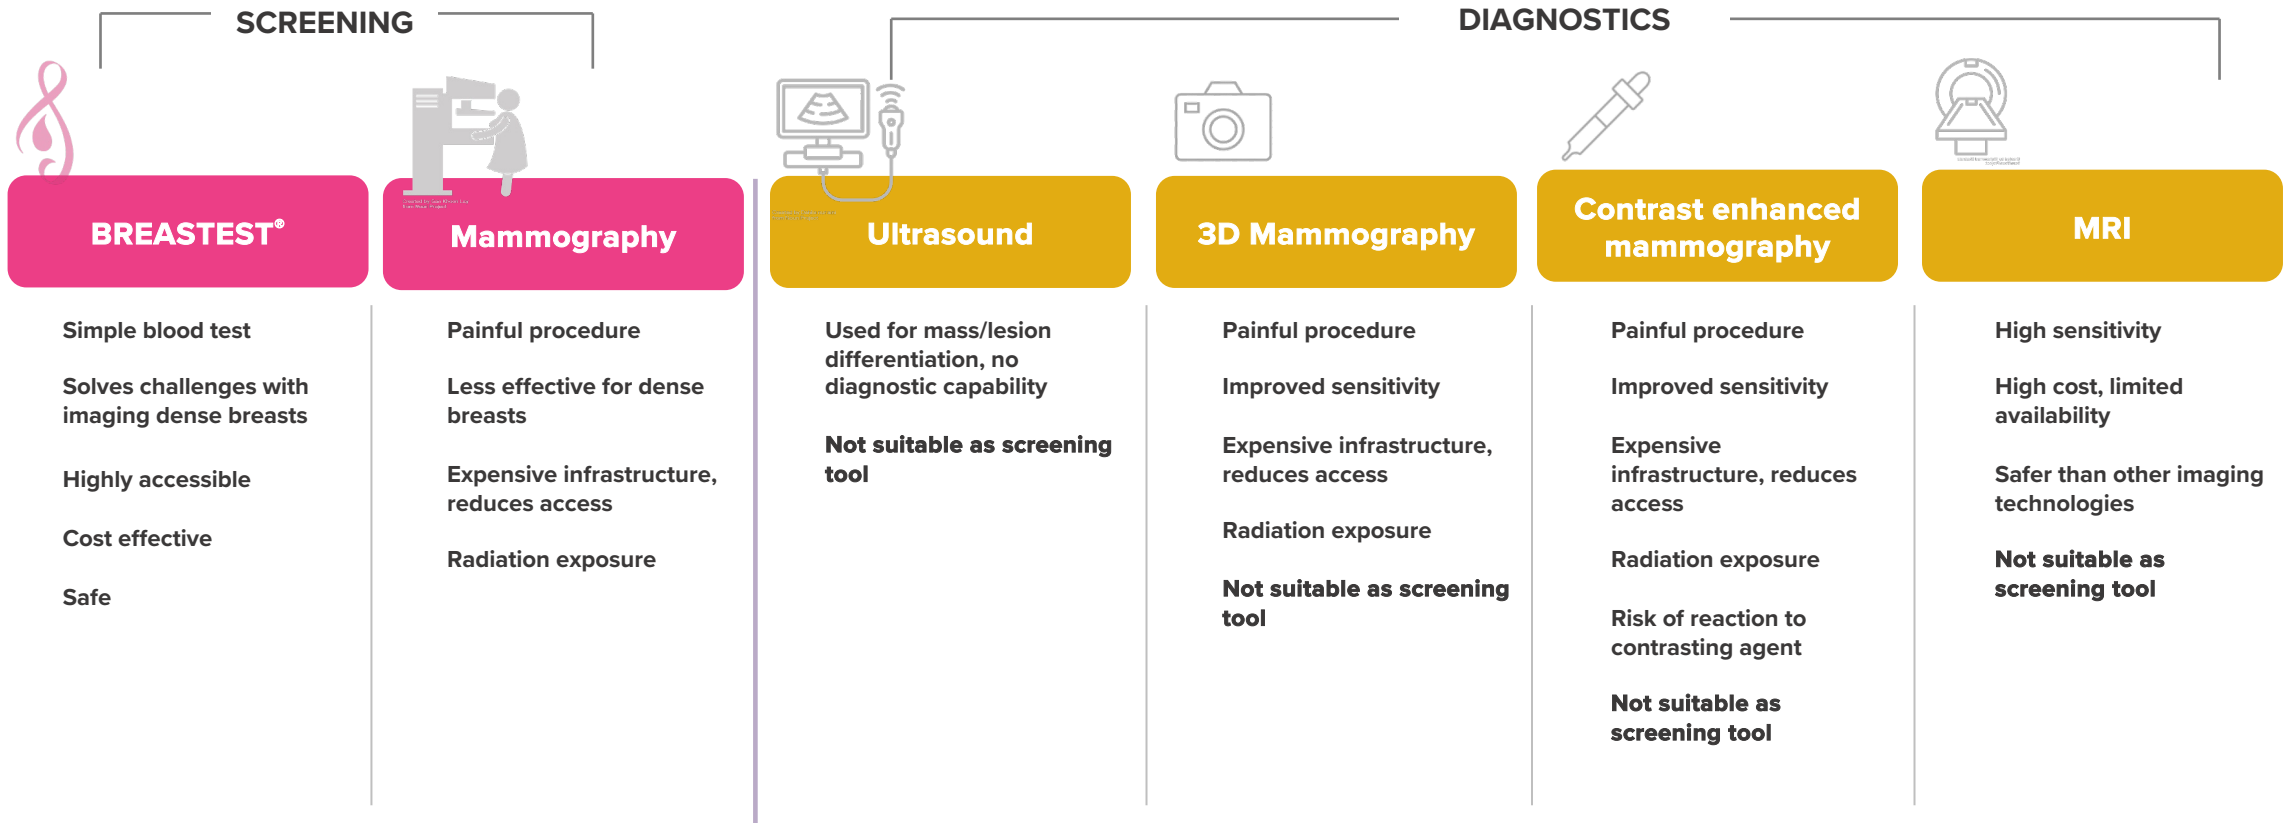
SCREENING

DIAGNOSTICS

BREASTEST®

Simple blood test

Solves challenges with imaging dense breasts

Highly accessible

Cost effective

Safe

Mammography

Painful procedure

Less effective for dense breasts

Expensive infrastructure, reduces access

Radiation exposure

Ultrasound

Used for mass/lesion differentiation, no diagnostic capability

Not suitable as screening tool

3D Mammography

Painful procedure

Improved sensitivity

Expensive infrastructure, reduces access

Radiation exposure

Not suitable as screening tool

Contrast enhanced mammography

Painful procedure

Improved sensitivity

Expensive infrastructure, reduces access

Radiation exposure

Risk of reaction to contrasting agent

Not suitable as screening tool

MRI

High sensitivity

High cost, limited availability

Safer than other imaging technologies

Not suitable as screening tool